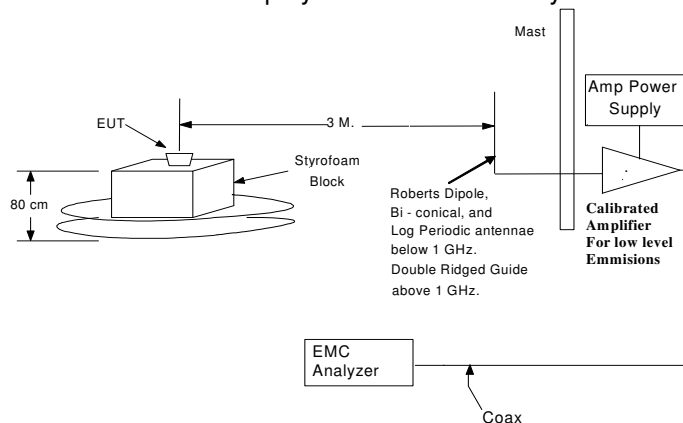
Mast

Amp Power Supply

EUT

3 M.

Styrofoam Block

80 cm

Roberts Dipole, Bi - conical, and Log Periodic antennae below 1 GHz. Double Ridged Guide above 1 GHz.

Calibrated Amplifier For low level Emmisions

EMC Analyzer

Coax